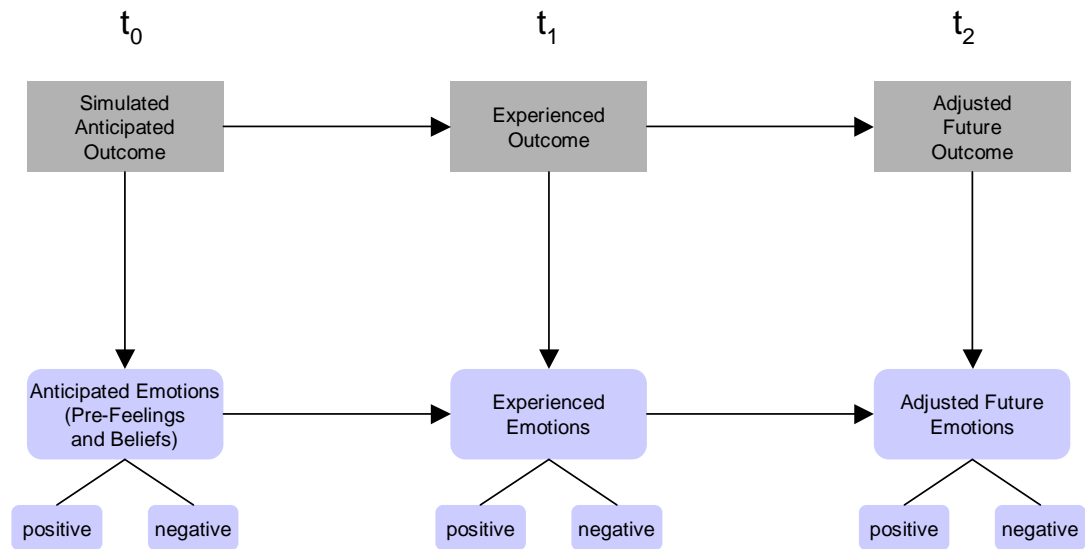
$t_0$

$t_1$

$t_2$

Simulated Anticipated Outcome

Experienced Outcome

Adjusted Future Outcome

Anticipated Emotions (Pre-Feelings and Beliefs)

Experienced Emotions

Adjusted Future Emotions

positive

negative

positive

negative

positive

negative